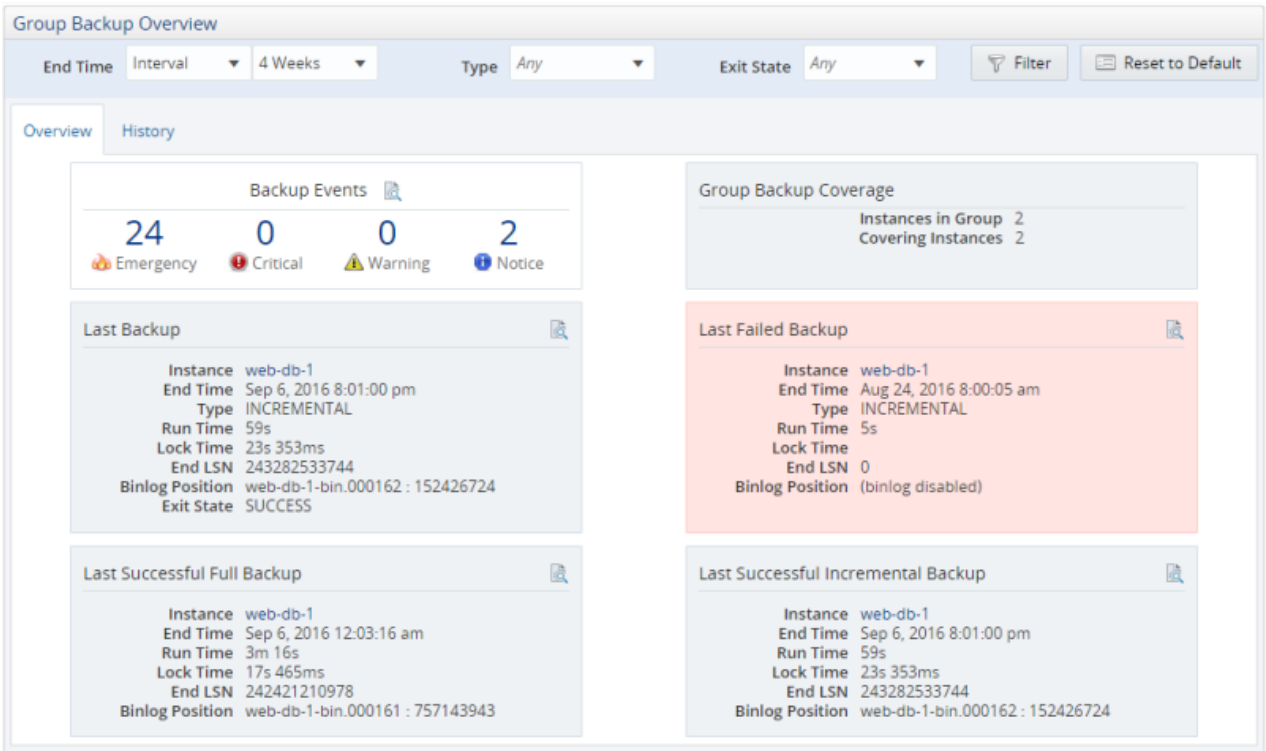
Group Backup Overview

End Time Interval 4 Weeks Type Any Exit State Any Filter Reset to Default

Overview History

Backup Events

| 24 | 0 | 0 | 2 |
|---|---|---|---|
| Emergency | Critical | Warning | Notice |

Group Backup Coverage

Instances in Group 2
Covering Instances 2

Last Backup

Instance web-db-1
End Time Sep 6, 2016 8:01:00 pm
Type INCREMENTAL
Run Time 59s
Lock Time 23s 353ms
End LSN 243282533744
Binlog Position web-db-1-bin.000162 : 152426724
Exit State SUCCESS

Last Failed Backup

Instance web-db-1
End Time Aug 24, 2016 8:00:05 am
Type INCREMENTAL
Run Time 5s
Lock Time
End LSN 0
Binlog Position (binlog disabled)

Last Successful Full Backup

Instance web-db-1
End Time Sep 6, 2016 12:03:16 am
Run Time 3m 16s
Lock Time 17s 465ms
End LSN 242421210978
Binlog Position web-db-1-bin.000161 : 757143943

Last Successful Incremental Backup

Instance web-db-1
End Time Sep 6, 2016 8:01:00 pm
Run Time 59s
Lock Time 23s 353ms
End LSN 243282533744
Binlog Position web-db-1-bin.000162 : 152426724